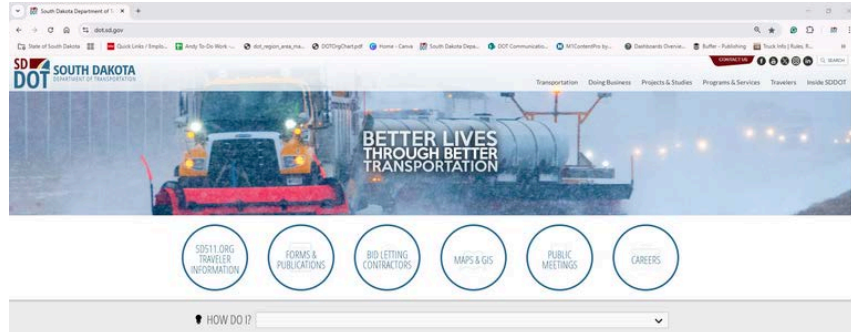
South Dakota Department of T ×

dot.sd.gov

State of South Dakota | Quick Links / Emplo... | Andy To-Do Work -... | dot_region_area_ma... | DOTOrgChart.pdf | Home - Canva | South Dakota Depa... | DOT Communicatio... | M1ContentPro by... | Dashboards Overvie... | Buffer - Publishing | Truck Info | Rules, R...

SD DOT SOUTH DAKOTA DEPARTMENT OF TRANSPORTATION

CONTACT US

SEARCH

Transportation Doing Business Projects & Studies Programs & Services Travelers Inside SDDOT

BETTER LIVES THROUGH BETTER TRANSPORTATION

SD511.ORG TRAVELER INFORMATION

FORMS & PUBLICATIONS

BID LETTING CONTRACTORS

MAPS & GIS

PUBLIC MEETINGS

CAREERS

HOW DO I?